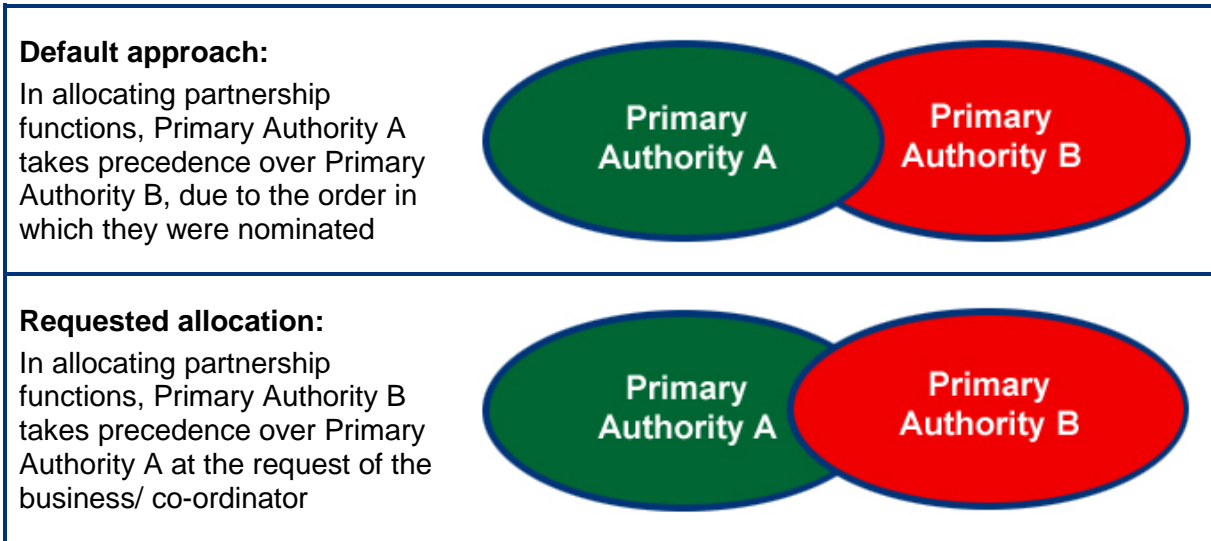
**Default approach:**

In allocating partnership functions, Primary Authority A takes precedence over Primary Authority B, due to the order in which they were nominated

Primary Authority A

Primary Authority B

**Requested allocation:**

In allocating partnership functions, Primary Authority B takes precedence over Primary Authority A at the request of the business/ co-ordinator

Primary Authority A

Primary Authority B